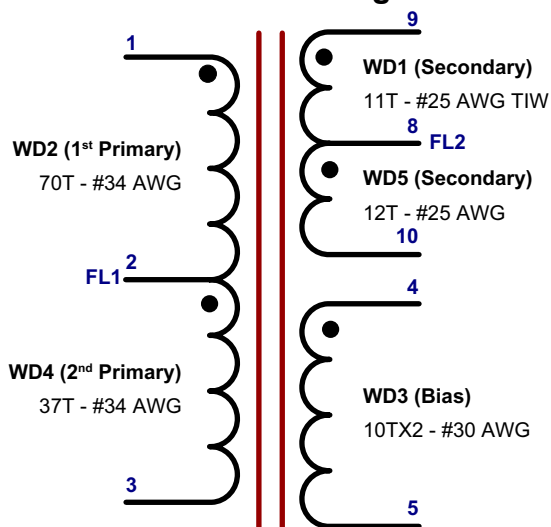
1

WD2 ($1^{st}$ Primary)
70T - #34 AWG

FL1 2

WD4 ($2^{nd}$ Primary)
37T - #34 AWG

3

9

WD1 (Secondary)
11T - #25 AWG TIW

8 FL2

WD5 (Secondary)
12T - #25 AWG

10

4

WD3 (Bias)
10TX2 - #30 AWG

5